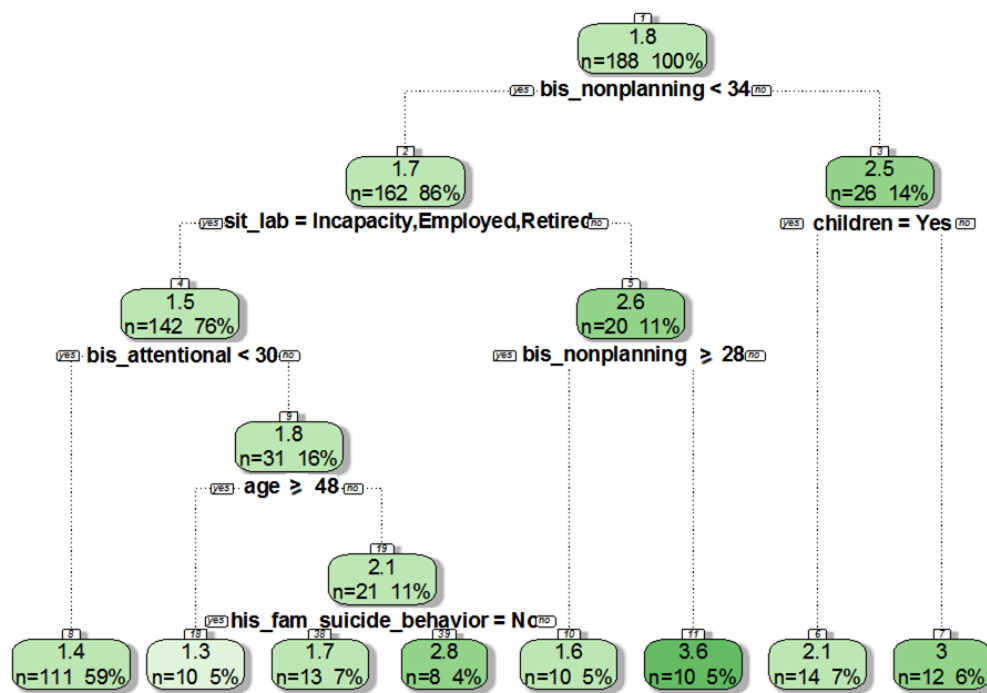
1
1.8
n=188 100%

yes bis_nonplanning < 34 no

2
1.7
n=162 86%

yes sit_lab = Incapacity,Employed,Retired no

3
2.5
n=26 14%

yes children = Yes no

4
1.5
n=142 76%

yes bis_attentional < 30 no

5
2.6
n=20 11%

yes bis_nonplanning $\geq$ 28 no

9
1.8
n=31 16%

yes age $\geq$ 48 no

19
2.1
n=21 11%

yes his_fam_suicide_behavior = No no

8
1.4
n=111 59%

18
1.3
n=10 5%

38
1.7
n=13 7%

39
2.8
n=8 4%

10
1.6
n=10 5%

11
3.6
n=10 5%

6
2.1
n=14 7%

7
3
n=12 6%